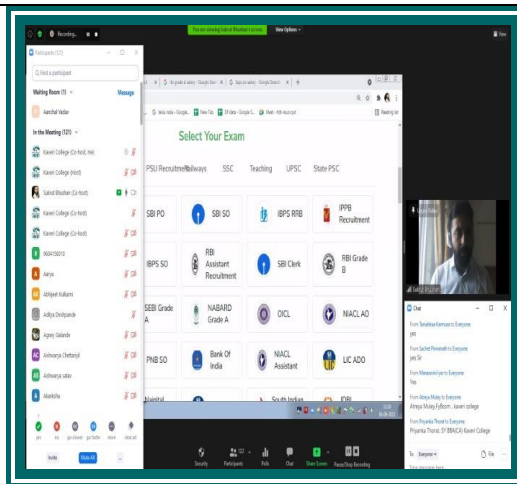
Recording...

You are viewing Saloni Bhushan's screen

View Options

View

Participants (121)

Find a participant

Waiting Room (1)

Message

Aanchal Yadav

In the Meeting (121)

Kaveri College (Co-host, me)

Kaveri College (Host)

Saloni Bhushan (Co-host)

Kaveri College (Co-host)

Kaveri College (Co-host)

9604150013

Aarya

Abhijeet Kulkarni

Aditya Deshpande

Agney Salande

Aishwarya Chettiyal

Aishwarya satav

Akanksha

yes

no

go slower

go faster

more

clear all

Invite

Mute All

...

Select Your Exam

PSU Recruitment

Railways

SSC

Teaching

UPSC

State PSC

SBI PO

SBI SO

IBPS RRB

IPPB Recruitment

IBPS SO

RBI Assistant Recruitment

SBI Clerk

RBI Grade B

SEBI Grade A

NABARD Grade A

OICL

NIACL AO

PNB SO

Bank Of India

NIACL Assistant

LIC ADO

Nainital

South Indian

IDBI

Chat

From Tanishkaa Kamsaani to Everyone

yes

From Sachet Pimparkhi to Everyone

yes Sir

From Manasvini Iyer to Everyone

Yes

From Atreya Mulay to Everyone

Atreya Mulay Fyibcom , kaveri college

From Priyanka Thorat to Everyone

Priyanka Thorat. SY BBA(CA) Kaveri College

To: Everyone

File

Security

Participants 122

Polls

Chat

Share Screen

Pause/Stop Recording